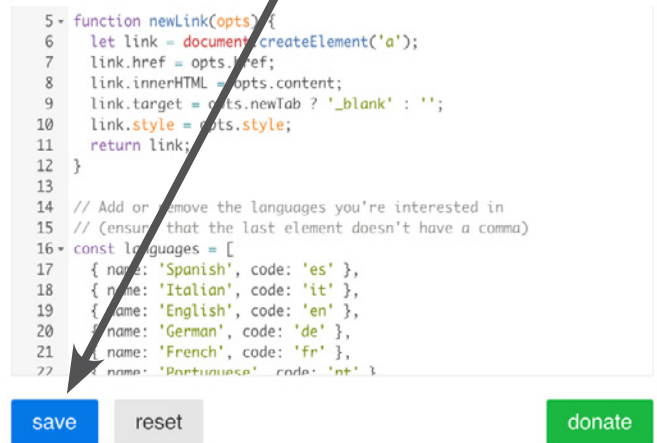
5 function newLink(opts) {
6   let link = document.createElement('a');
7   link.href = opts.href;
8   link.innerHTML = opts.content;
9   link.target = opts.newTab ? '_blank' : '';
10   link.style = opts.style;
11   return link;
12 }
13
14 // Add or remove the languages you're interested in
15 // (ensure that the last element doesn't have a comma)
16 const languages = [
17   { name: 'Spanish', code: 'es' },
18   { name: 'Italian', code: 'it' },
19   { name: 'English', code: 'en' },
20   { name: 'German', code: 'de' },
21   { name: 'French', code: 'fr' },
22   { name: 'Portuguese', code: 'pt' },

save reset donate